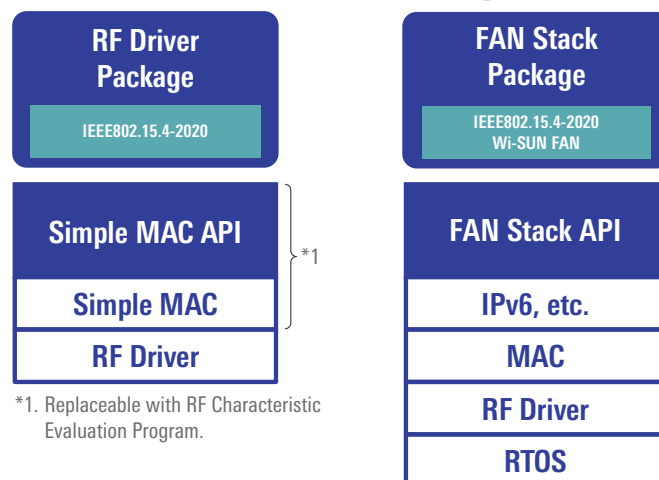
RF Driver Package

IEEE802.15.4-2020

Simple MAC API

Simple MAC

RF Driver

*1

*1. Replaceable with RF Characteristic Evaluation Program.

FAN Stack Package

IEEE802.15.4-2020
Wi-SUN FAN

FAN Stack API

IPv6, etc.

MAC

RF Driver

RTOS